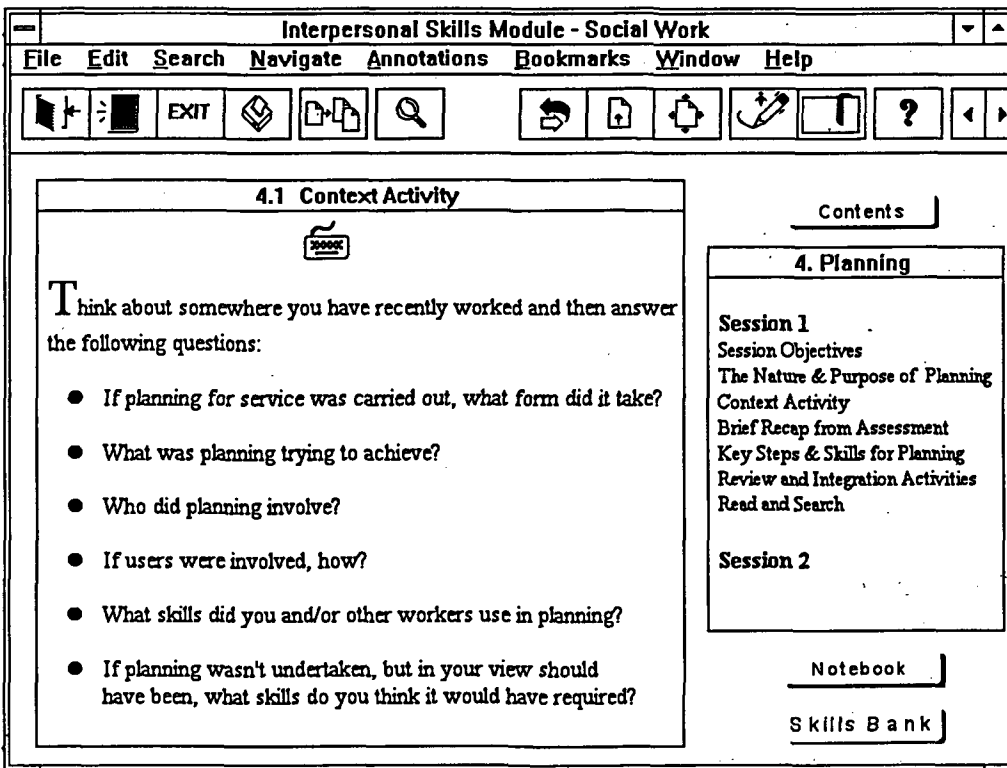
Interpersonal Skills Module - Social Work

File Edit Search Navigate Annotations Bookmarks Window Help

EXIT

4.1 Context Activity

Think about somewhere you have recently worked and then answer the following questions:

- If planning for service was carried out, what form did it take?
- What was planning trying to achieve?
- Who did planning involve?
- If users were involved, how?
- What skills did you and/or other workers use in planning?
- If planning wasn't undertaken, but in your view should have been, what skills do you think it would have required?

Contents

4. Planning

Session 1
Session Objectives
The Nature & Purpose of Planning
Context Activity
Brief Recap from Assessment
Key Steps & Skills for Planning
Review and Integration Activities
Read and Search

Session 2

Notebook

Skills Bank